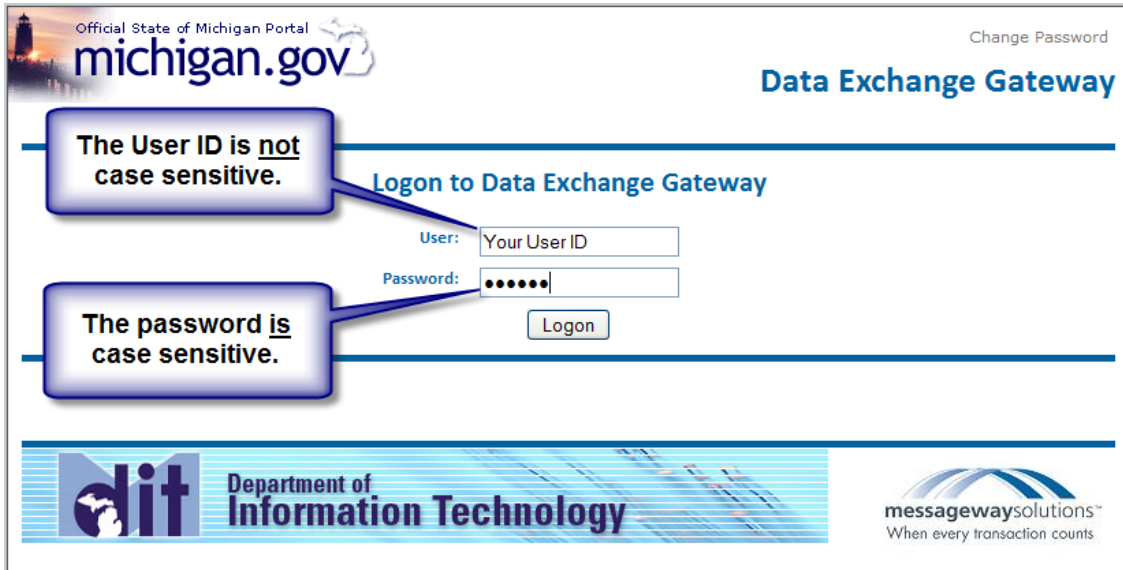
Official State of Michigan Portal
michigan.gov

Change Password

Data Exchange Gateway

The User ID is not case sensitive.

Logon to Data Exchange Gateway

User: Your User ID

Password: ••••••

Logon

The password is case sensitive.

dit Department of Information Technology

messagewaysolutions™
When every transaction counts